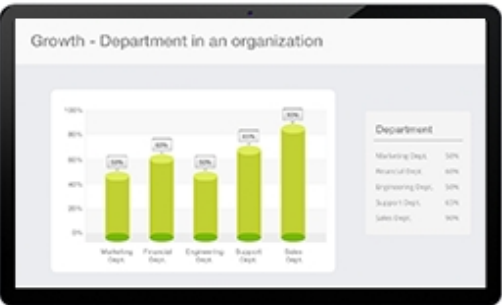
Growth - Department in an organization

100%
80%
60%
40%
20%
0%

50%
60%
50%
65%
80%

Marketing Dept.
Financial Dept.
Engineering Dept.
Support Dept.
Sales Dept.

Department

| | |
|---|---|
| Marketing Dept. | 50% |
| Financial Dept. | 60% |
| Engineering Dept. | 50% |
| Support Dept. | 65% |
| Sales Dept. | 90% |